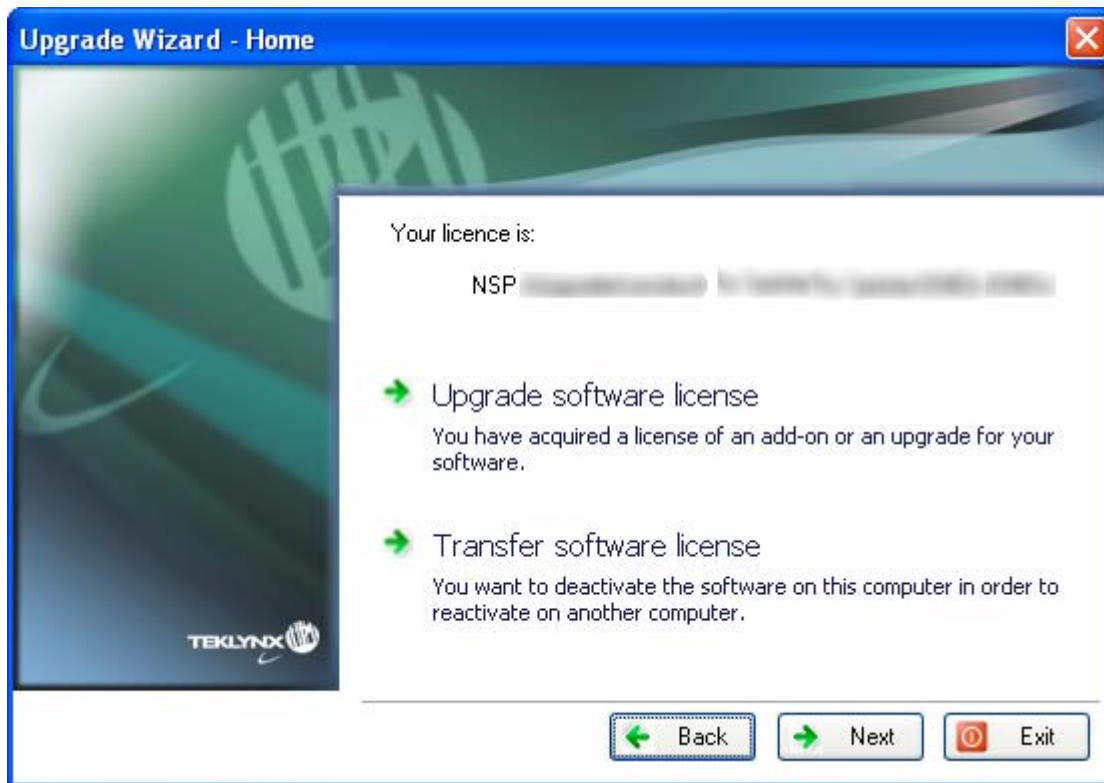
Upgrade Wizard - Home

TEKLYNX

Your licence is:

NSP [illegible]

Upgrade software license

You have acquired a license of an add-on or an upgrade for your software.

Transfer software license

You want to deactivate the software on this computer in order to reactivate on another computer.

Back

Next

Exit